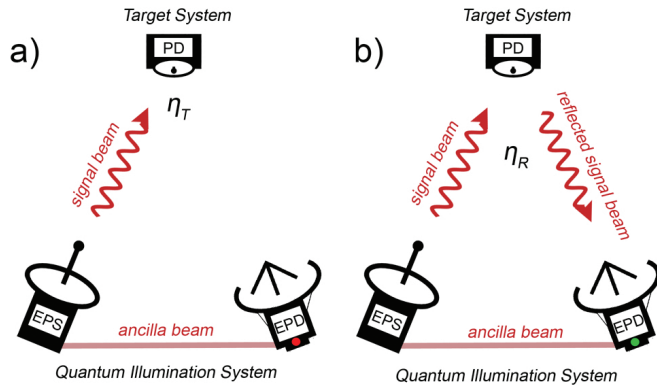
a)

Target System

PD

$\eta_T$

signal beam

EPS

ancilla beam

EPD

Quantum Illumination System

b)

Target System

PD

$\eta_R$

signal beam

reflected signal beam

EPS

ancilla beam

EPD

Quantum Illumination System